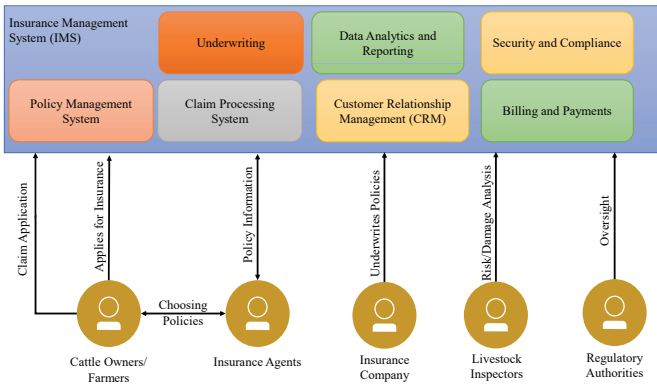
Insurance Management System (IMS)

Underwriting

Data Analytics and Reporting

Security and Compliance

Policy Management System

Claim Processing System

Customer Relationship Management (CRM)

Billing and Payments

Claim Application

Applies for Insurance

Policy Information

Underwrites Policies

Risk/Damage Analysis

Oversight

Choosing Policies

Cattle Owners/ Farmers

Insurance Agents

Insurance Company

Livestock Inspectors

Regulatory Authorities